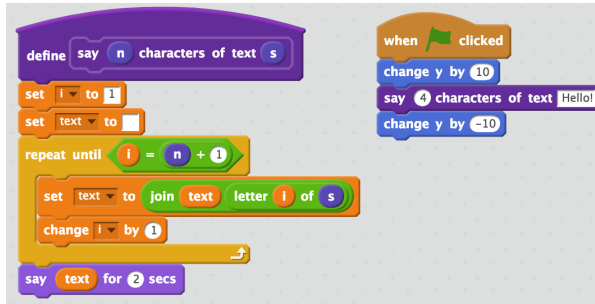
define say n characters of text s
set i to 1
set text to
repeat until i = n + 1
set text to join text letter i of s
change i by 1
say text for 2 secs

when clicked
change y by 10
say 4 characters of text Hello!
change y by -10